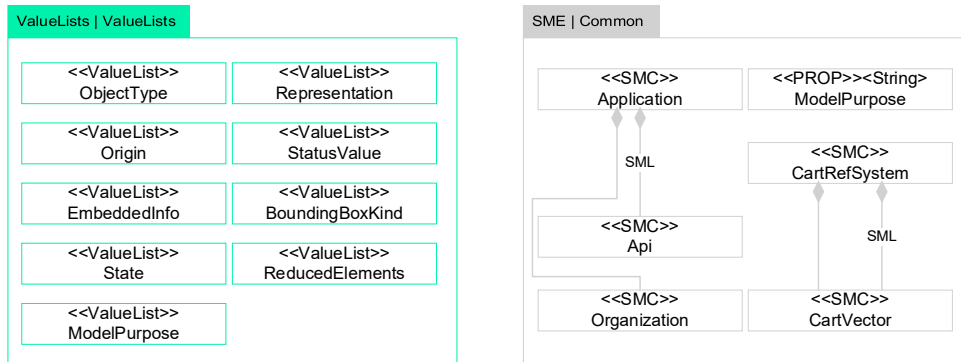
ValueLists | ValueLists

<<ValueList>>
ObjectType

<<ValueList>>
Representation

<<ValueList>>
Origin

<<ValueList>>
StatusValue

<<ValueList>>
EmbeddedInfo

<<ValueList>>
BoundingBoxKind

<<ValueList>>
State

<<ValueList>>
ReducedElements

<<ValueList>>
ModelPurpose

SME | Common

<<SMC>>
Application

<<PROP>><<String>
ModelPurpose

SML

<<SMC>>
CartRefSystem

<<SMC>>
Api

SML

<<SMC>>
Organization

<<SMC>>
CartVector